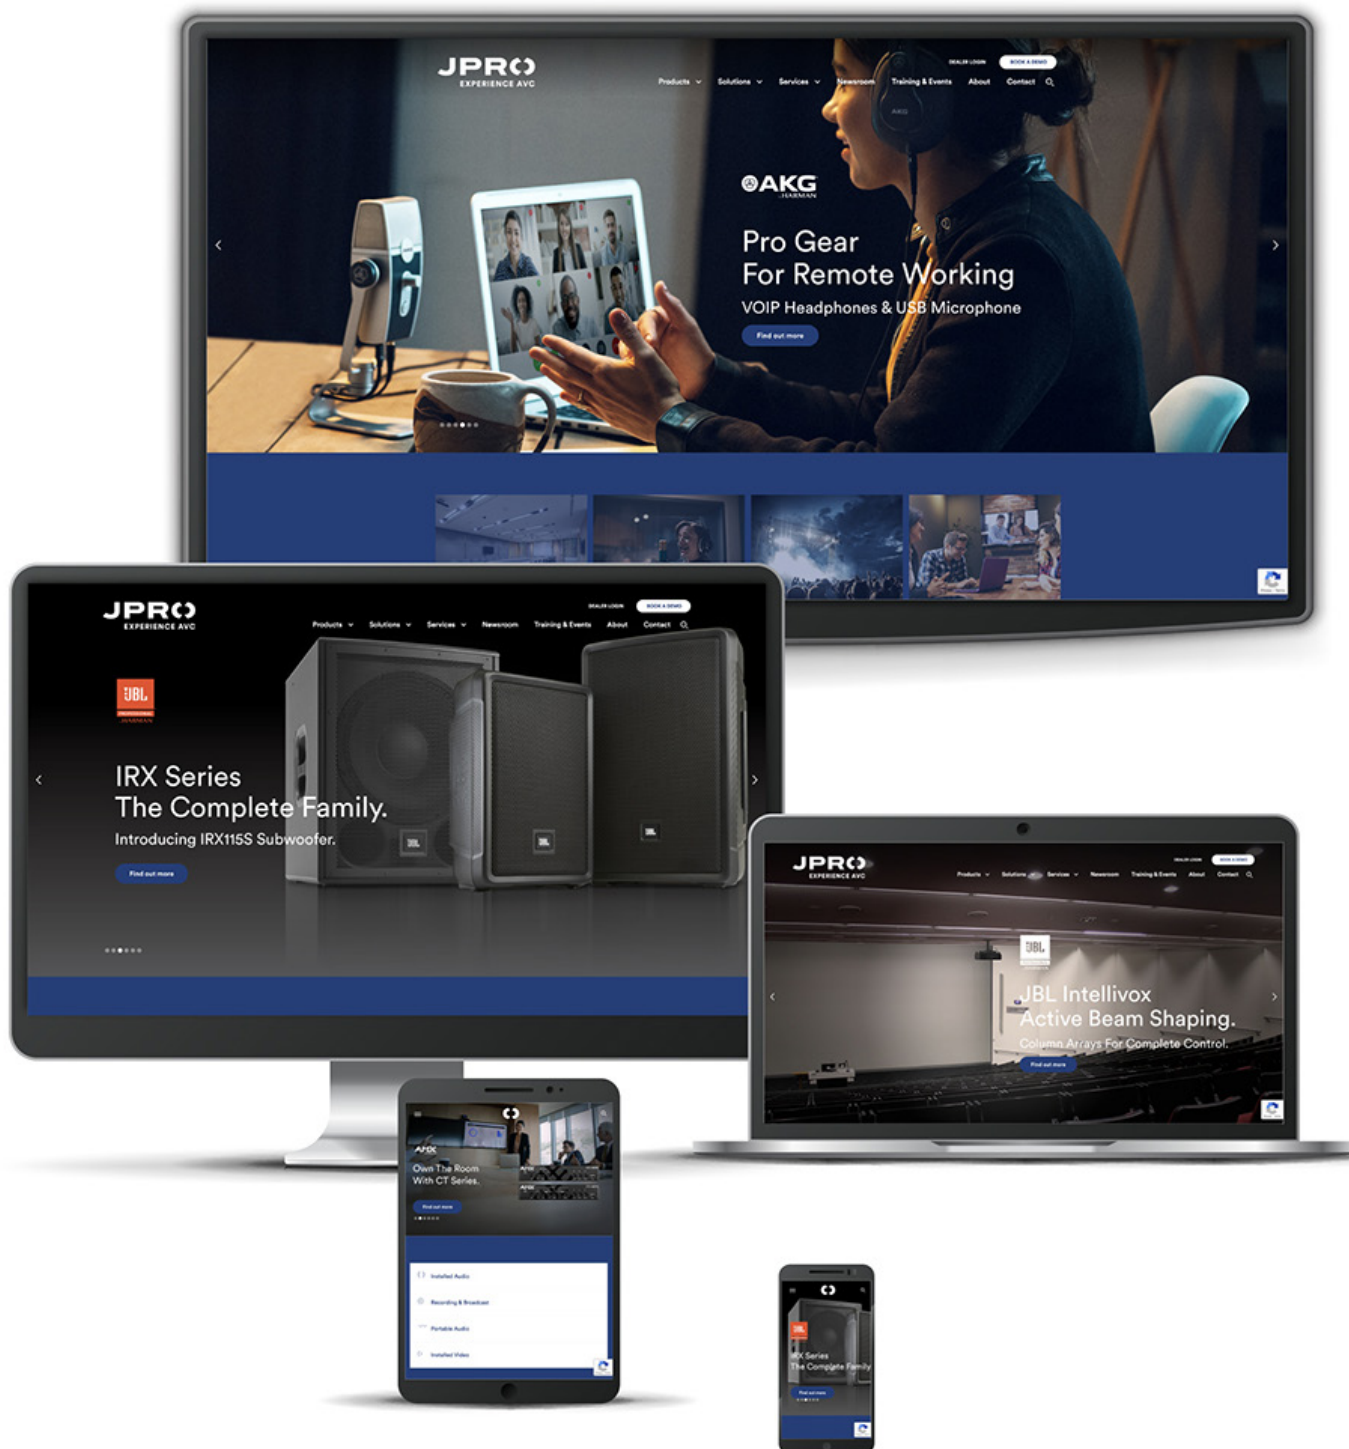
JPRO
EXPERIENCE AVC

DEALER LOGIN BOOK A DEMO

Products Solutions Services Newsroom Training & Events About Contact

AKG
HARMAN

Pro Gear
For Remote Working
VOIP Headphones & USB Microphone

Find out more

JPRO
EXPERIENCE AVC

DEALER LOGIN BOOK A DEMO

Products Solutions Services Newsroom Training & Events About Contact

JBL

IRX Series
The Complete Family.
Introducing IRX115S Subwoofer.

Find out more

JPRO
EXPERIENCE AVC

DEALER LOGIN BOOK A DEMO

Products Solutions Services Newsroom Training & Events About Contact

JBL

JBL Intellivox
Active Beam Shaping.
Column Arrays For Complete Control.

Find out more

APEX

Own The Room
With CT Series.

Find out more

Installed Audio

Recording & Broadcast

Portable Audio

Installed Video

IRX Series
The Complete Family

Find out more